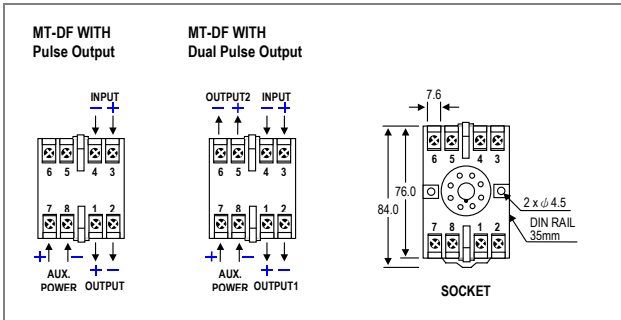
MT-DF WITH
Pulse Output

INPUT
− +

6 5 4 3

7 8 1 2

+ − + −
AUX. POWER OUTPUT

MT-DF WITH
Dual Pulse Output

OUTPUT2 INPUT
− + − +

6 5 4 3

7 8 1 2

+ − + −
AUX. POWER OUTPUT1

7.6

6 5 4 3

76.0
84.0

2 x $\phi$ 4.5

DIN RAIL
35mm

7 8 1 2

SOCKET